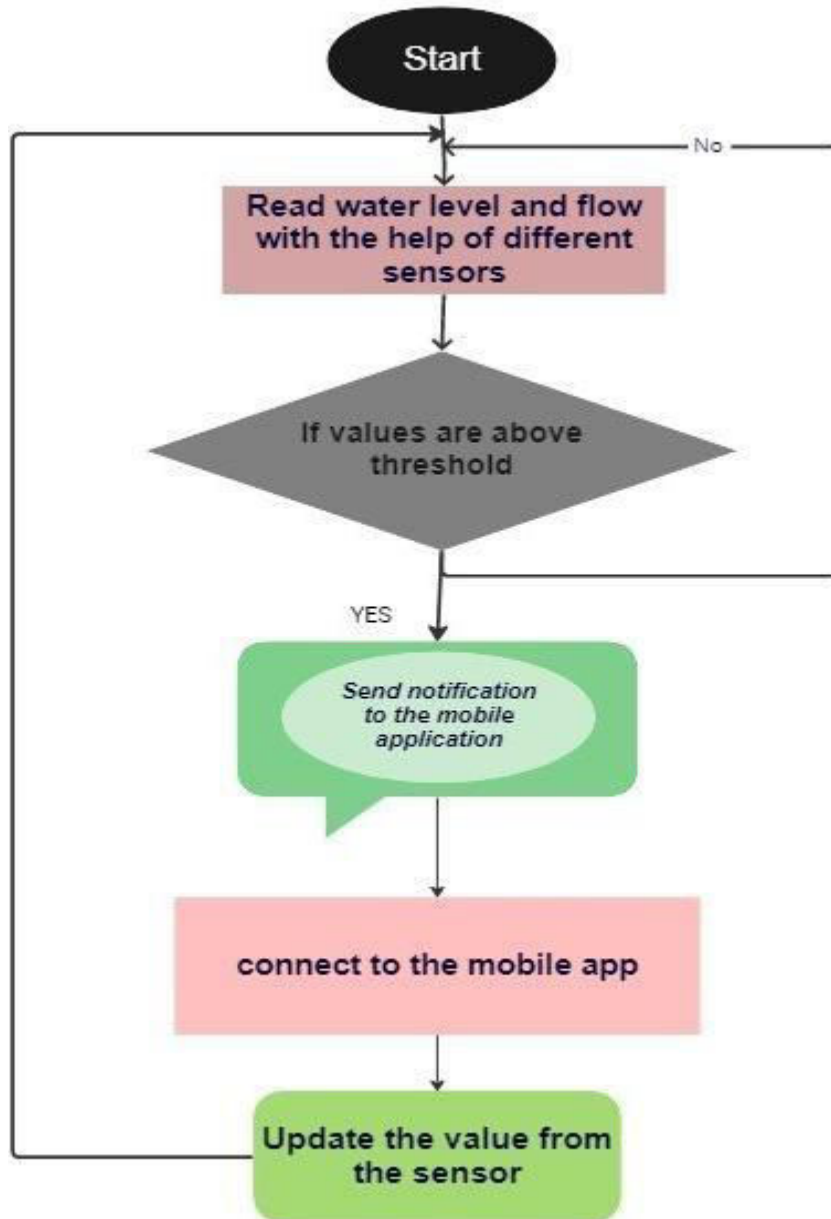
Start

No

Read water level and flow with the help of different sensors

If values are above threshold

YES

Send notification to the mobile application

connect to the mobile app

Update the value from the sensor